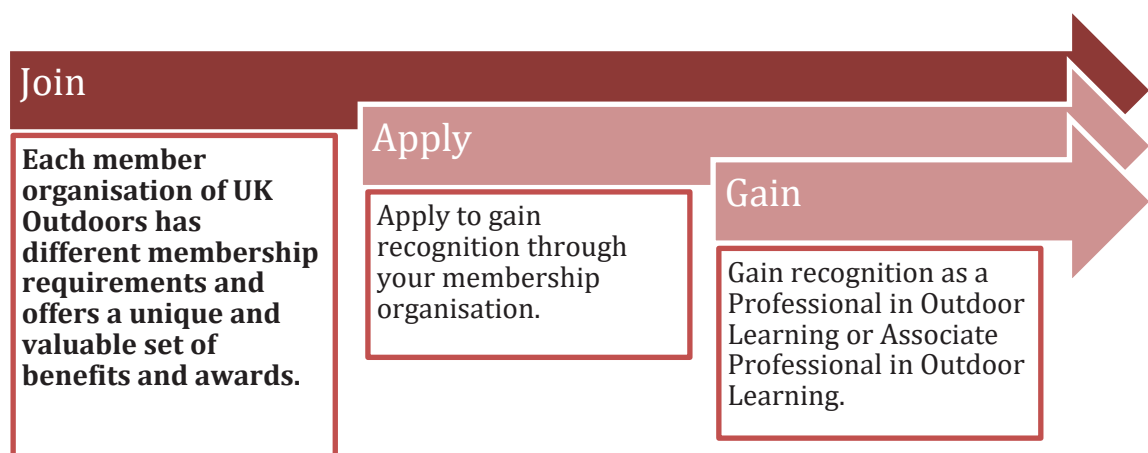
Join

**Each member organisation of UK Outdoors has different membership requirements and offers a unique and valuable set of benefits and awards.**

Apply

Apply to gain recognition through your membership organisation.

Gain

Gain recognition as a Professional in Outdoor Learning or Associate Professional in Outdoor Learning.